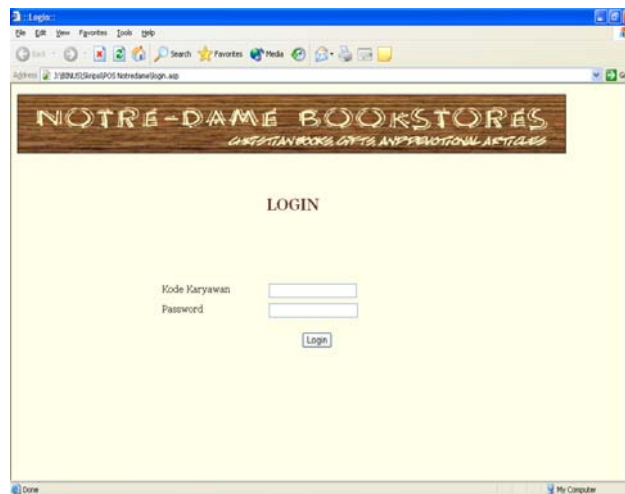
:: Login ::

File Edit View Favorites Tools Help

Back Search Favorites Media

Address J:\BINUS\Skripsi\POS Notredame\login.asp

NOTRE-DAME BOOKSTORES
CHRISTIAN BOOKS, GIFTS, AND DEVOTIONAL ARTICLES

LOGIN

Kode Karyawan

Password

Login

Done

My Computer